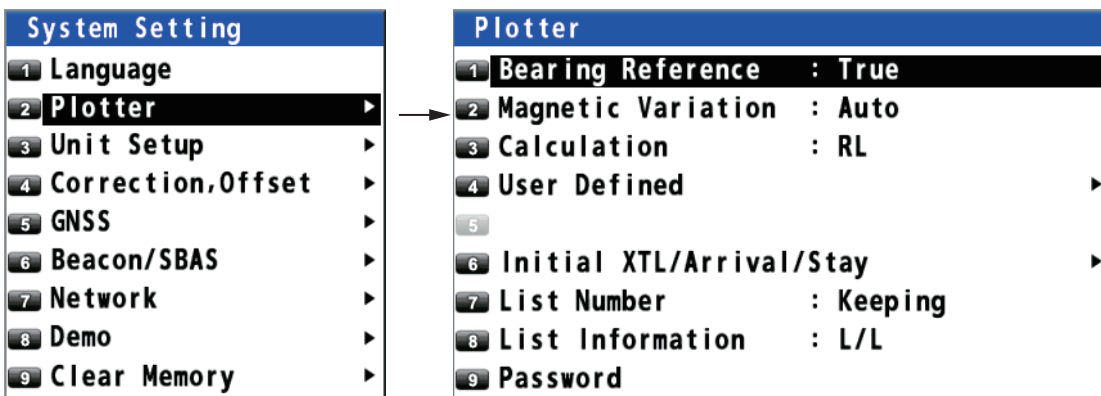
System Setting
1 Language
2 Plotter ▸
3 Unit Setup ▸
4 Correction,Offset ▸
5 GNSS ▸
6 Beacon/SBAS ▸
7 Network ▸
8 Demo ▸
9 Clear Memory ▸

Plotter
1 Bearing Reference : True
2 Magnetic Variation : Auto
3 Calculation : RL
4 User Defined ▸
5
6 Initial XTL/Arrival/Stay ▸
7 List Number : Keeping
8 List Information : L/L
9 Password